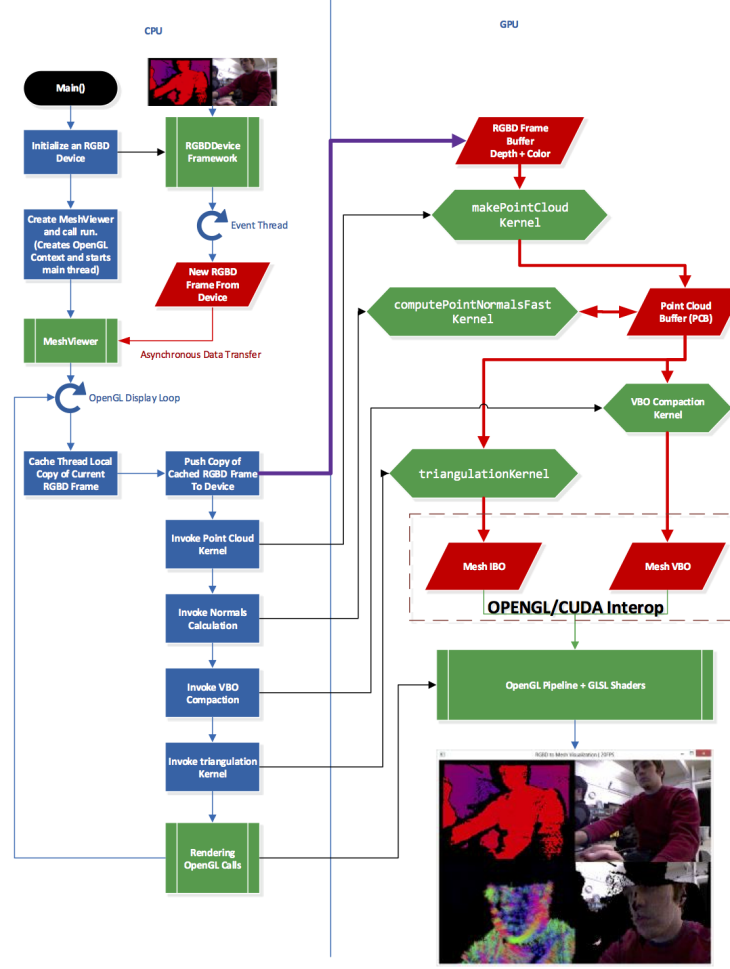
CPU

GPU

Main()

Initialize an RGBD Device

RGBDDevice Framework

Event Thread

New RGBD Frame From Device

Create MeshViewer and call run. (Creates OpenGL Context and starts main thread)

MeshViewer

Asynchronous Data Transfer

OpenGL Display Loop

Cache Thread Local Copy of Current RGBD Frame

Push Copy of Cached RGBD Frame To Device

Invoke Point Cloud Kernel

Invoke Normals Calculation

Invoke VBO Compaction

Invoke triangulation Kernel

Rendering OpenGL Calls

RGBD Frame Buffer Depth + Color

makePointCloud Kernel

computePointNormalsFast Kernel

Point Cloud Buffer (PCB)

VBO Compaction Kernel

triangulationKernel

Mesh IBO

Mesh VBO

OPENGL/CUDA Interop

OpenGL Pipeline + GLSL Shaders

RGBD to Mesh Visualization | 20 FPS